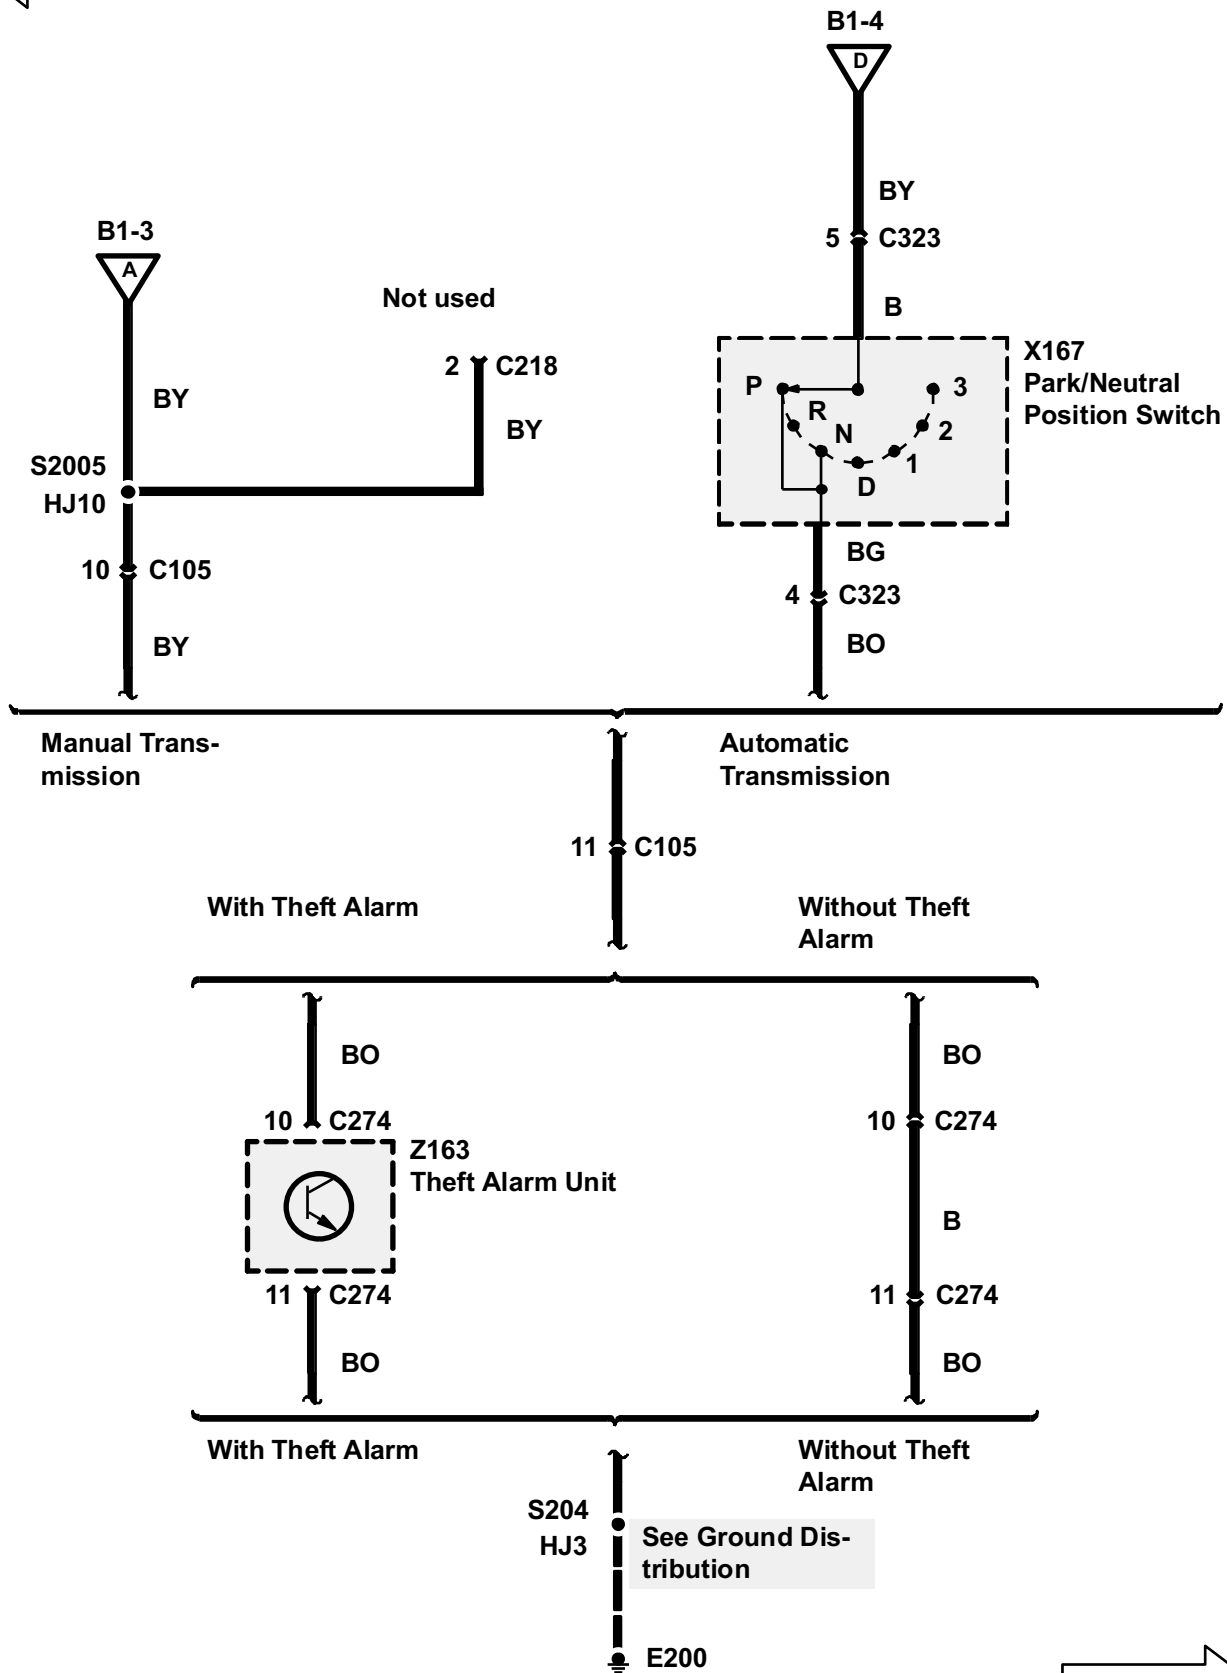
B1-4
D
BY
5 C323
B
X167
Park/Neutral
Position Switch
P
R
N
D
1
2
3
BG
4 C323
BO

B1-3
A
BY
Not used
2 C218
BY
S2005
HJ10
10 C105
BY

Manual Transmission

Automatic Transmission

11 C105

With Theft Alarm

Without Theft Alarm

BO
10 C274
Z163
Theft Alarm Unit
11 C274
BO

BO
10 C274
B
11 C274
BO

With Theft Alarm

Without Theft Alarm

S204
HJ3
See Ground Distribution
E200